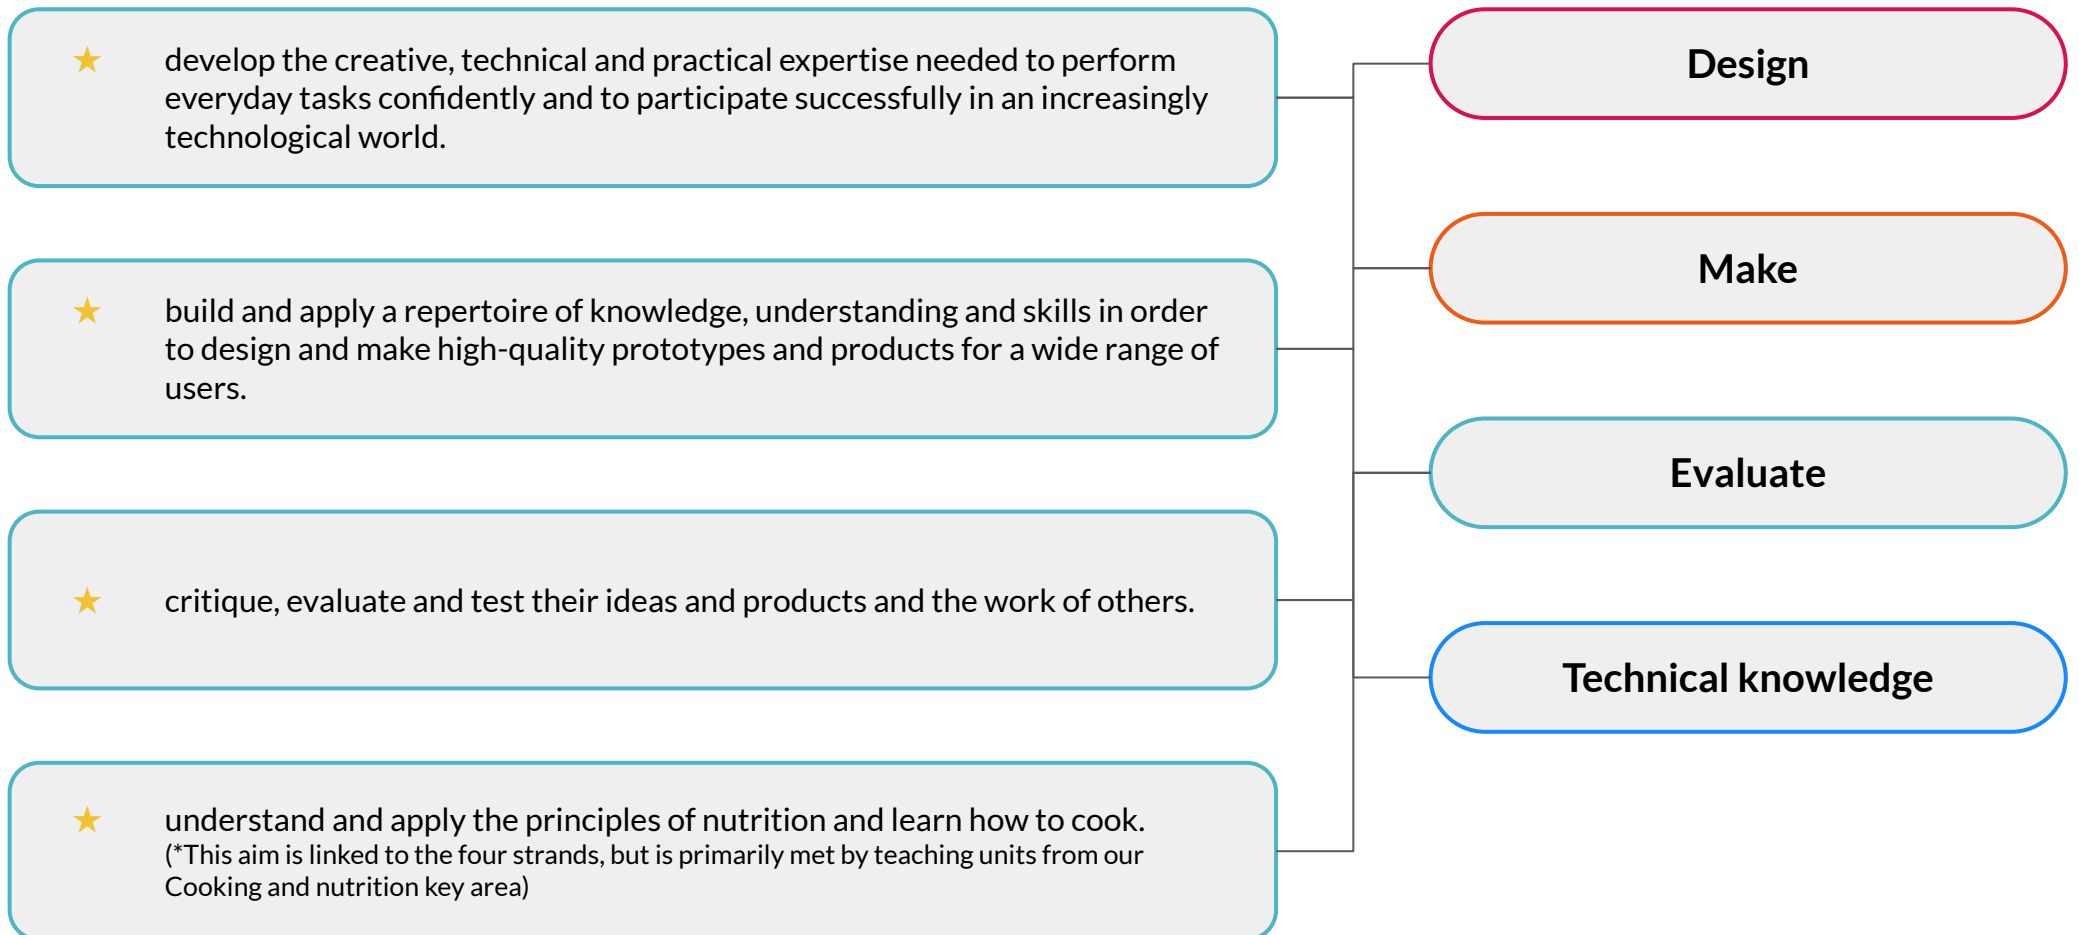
★ develop the creative, technical and practical expertise needed to perform everyday tasks confidently and to participate successfully in an increasingly technological world.

★ build and apply a repertoire of knowledge, understanding and skills in order to design and make high-quality prototypes and products for a wide range of users.

★ critique, evaluate and test their ideas and products and the work of others.

★ understand and apply the principles of nutrition and learn how to cook.
(*This aim is linked to the four strands, but is primarily met by teaching units from our Cooking and nutrition key area)

Design

Make

Evaluate

Technical knowledge